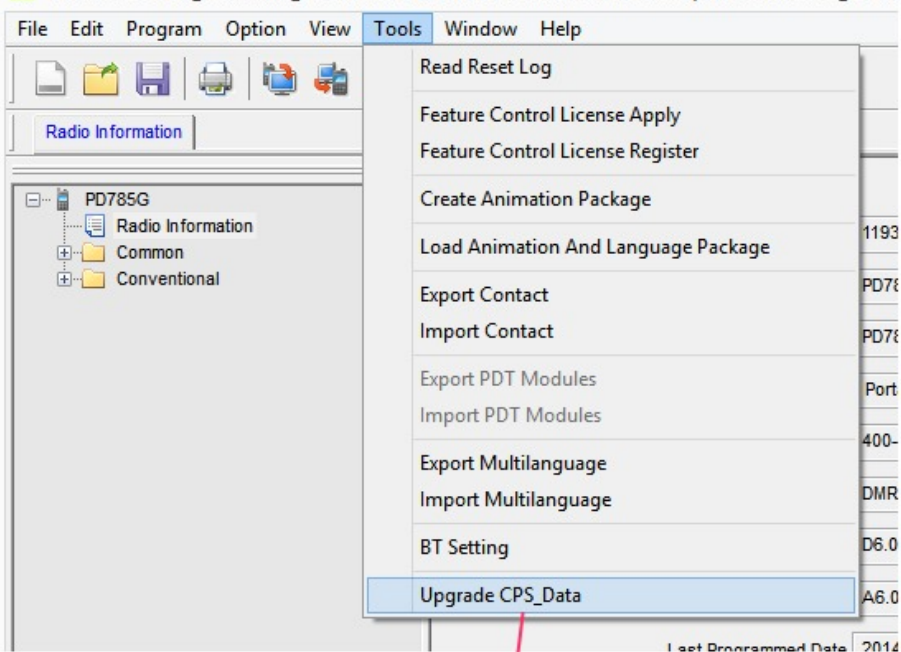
File Edit Program Option View Tools Window Help

Radio Information

PD785G
Radio Information
Common
Conventional

Read Reset Log
Feature Control License Apply
Feature Control License Register
Create Animation Package
Load Animation And Language Package
Export Contact
Import Contact
Export PDT Modules
Import PDT Modules
Export Multilanguage
Import Multilanguage
BT Setting
Upgrade CPS_Data

1193
PD78
PD78
Port
400-
DMR
D6.0
A6.0
Last Programmed Date 2014